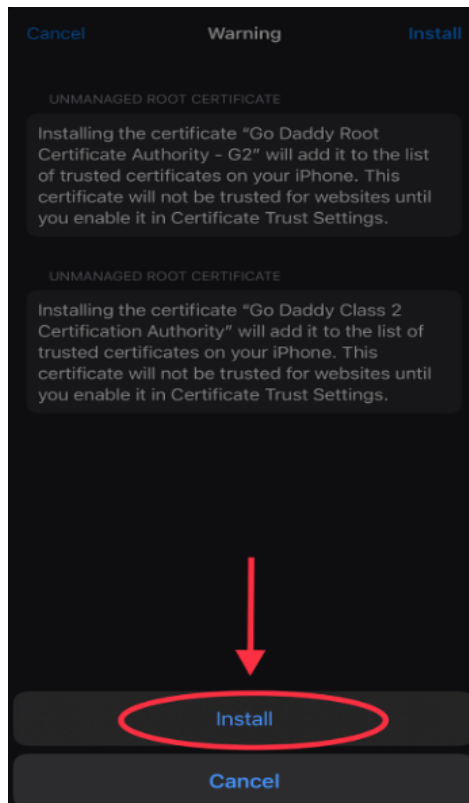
Cancel
Warning
Install

UNMANAGED ROOT CERTIFICATE

Installing the certificate "Go Daddy Root Certificate Authority - G2" will add it to the list of trusted certificates on your iPhone. This certificate will not be trusted for websites until you enable it in Certificate Trust Settings.

UNMANAGED ROOT CERTIFICATE

Installing the certificate "Go Daddy Class 2 Certification Authority" will add it to the list of trusted certificates on your iPhone. This certificate will not be trusted for websites until you enable it in Certificate Trust Settings.

Install

Cancel